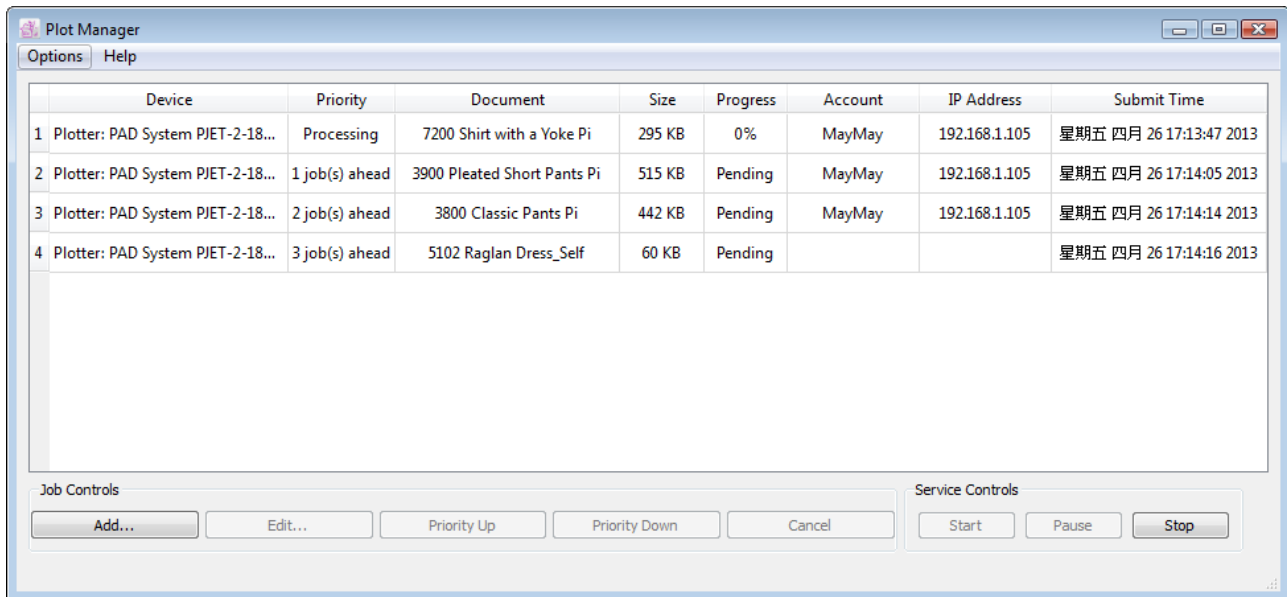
Plot Manager

Options Help

| | Device | Priority | Document | Size | Progress | Account | IP Address | Submit Time |
|---|---|---|---|---|---|---|---|---|
| 1 | Plotter: PAD System PJET-2-18... | Processing | 7200 Shirt with a Yoke Pi | 295 KB | 0% | MayMay | 192.168.1.105 | 星期五 四月 26 17:13:47 2013 |
| 2 | Plotter: PAD System PJET-2-18... | 1 job(s) ahead | 3900 Pleated Short Pants Pi | 515 KB | Pending | MayMay | 192.168.1.105 | 星期五 四月 26 17:14:05 2013 |
| 3 | Plotter: PAD System PJET-2-18... | 2 job(s) ahead | 3800 Classic Pants Pi | 442 KB | Pending | MayMay | 192.168.1.105 | 星期五 四月 26 17:14:14 2013 |
| 4 | Plotter: PAD System PJET-2-18... | 3 job(s) ahead | 5102 Raglan Dress_Self | 60 KB | Pending | | | 星期五 四月 26 17:14:16 2013 |

Job Controls
Add... Edit... Priority Up Priority Down Cancel

Service Controls
Start Pause Stop